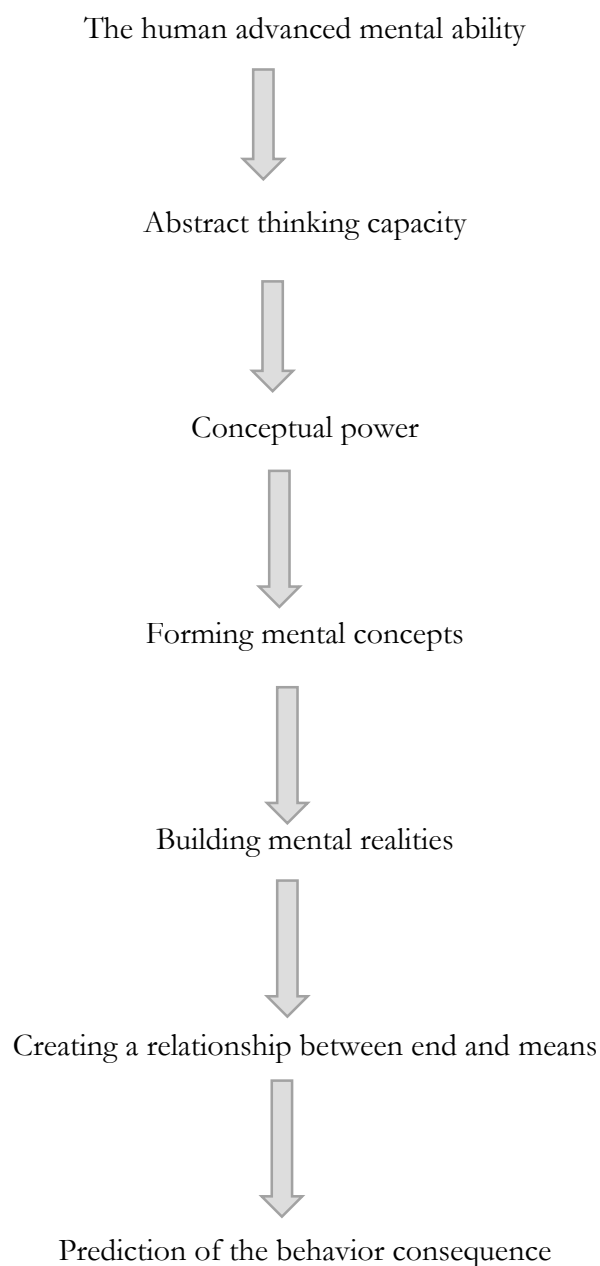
The human advanced mental ability

Abstract thinking capacity

Conceptual power

Forming mental concepts

Building mental realities

Creating a relationship between end and means

Prediction of the behavior consequence